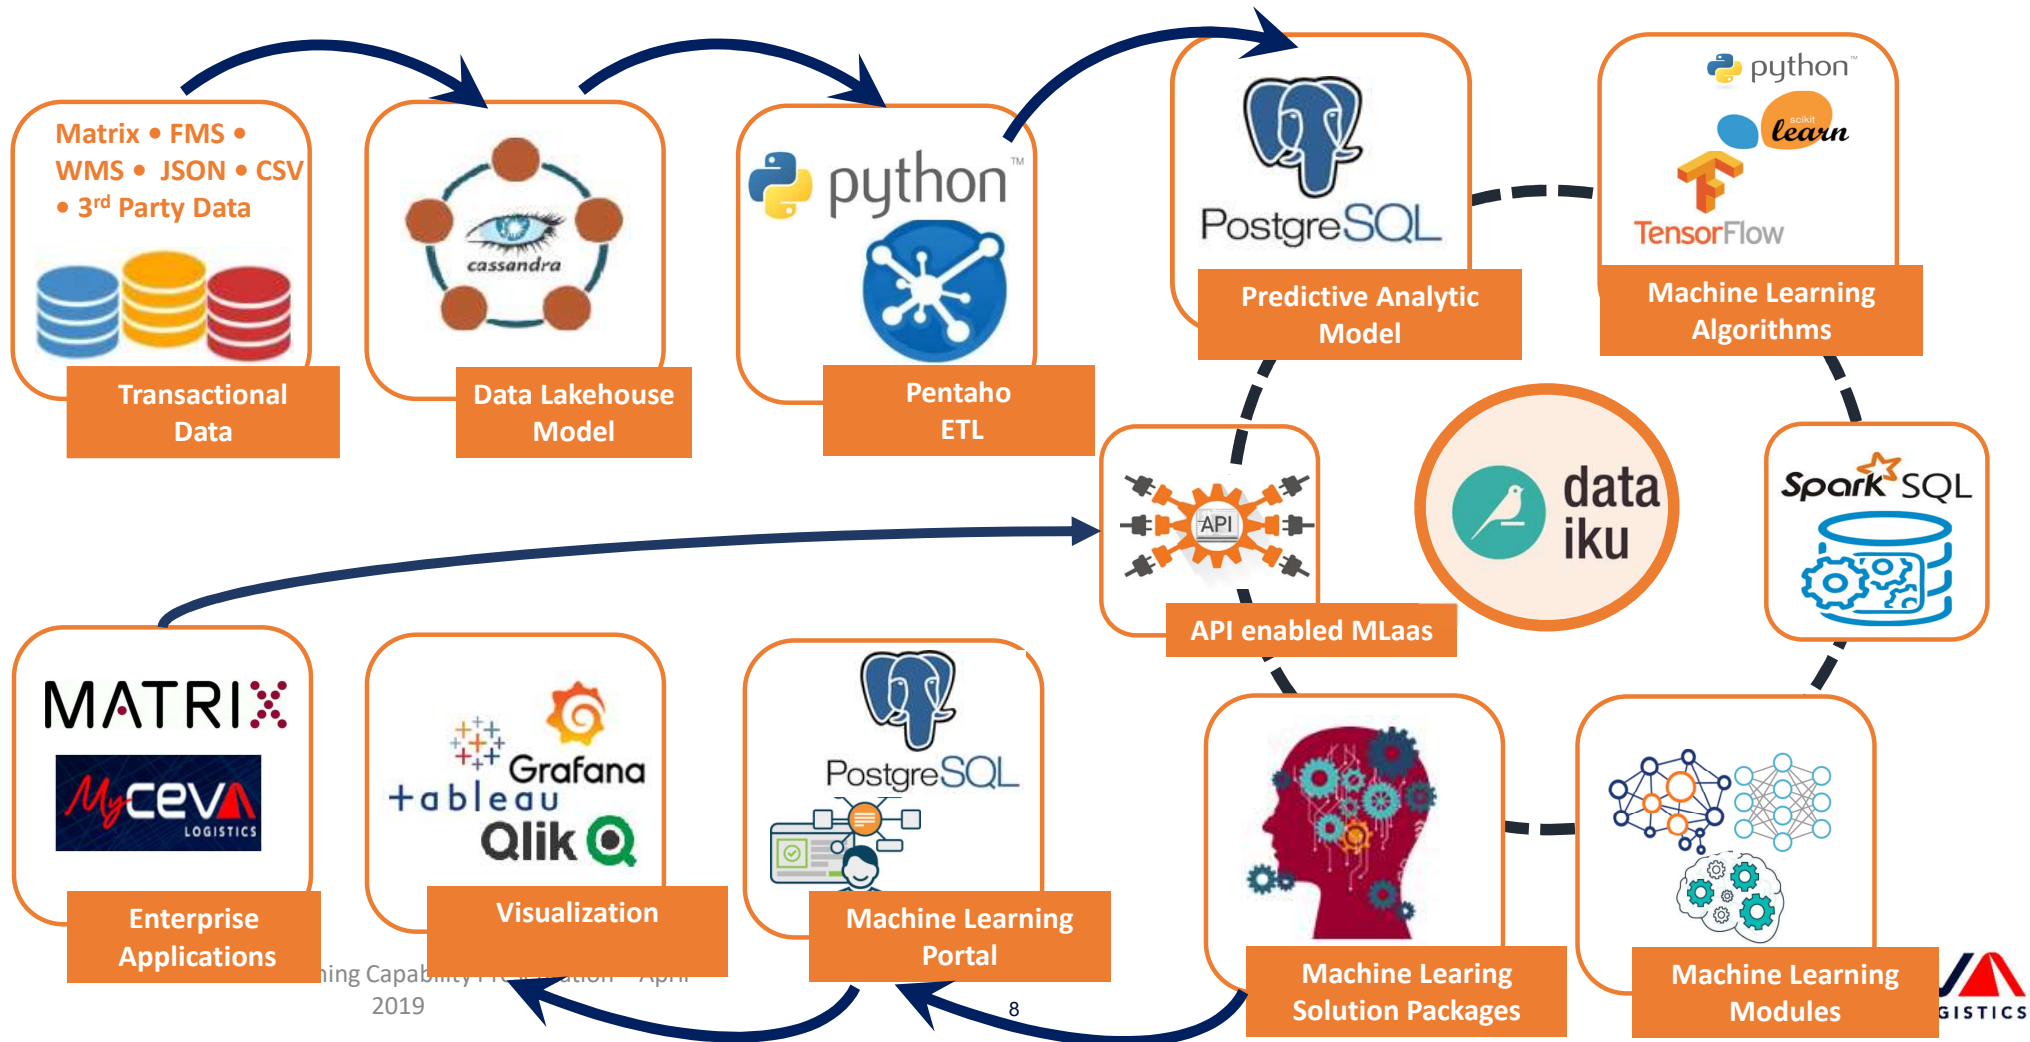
Matrix • FMS • WMS • JSON • CSV • 3$^{rd}$ Party Data

Transactional Data

cassandra

Data Lakehouse Model

python™

Pentaho ETL

PostgreSQL

Predictive Analytic Model

python™

scikit learn

TensorFlow

Machine Learning Algorithms

API

API enabled MLaas

data iku

Spark SQL

MATRIX

MyCEVA LOGISTICS

Enterprise Applications

Grafana

+ableau

Qlik

Visualization

PostgreSQL

Machine Learning Portal

Machine Learing Solution Packages

Machine Learning Modules

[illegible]ing Capab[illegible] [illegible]tion – April 2019

8

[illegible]GISTICS